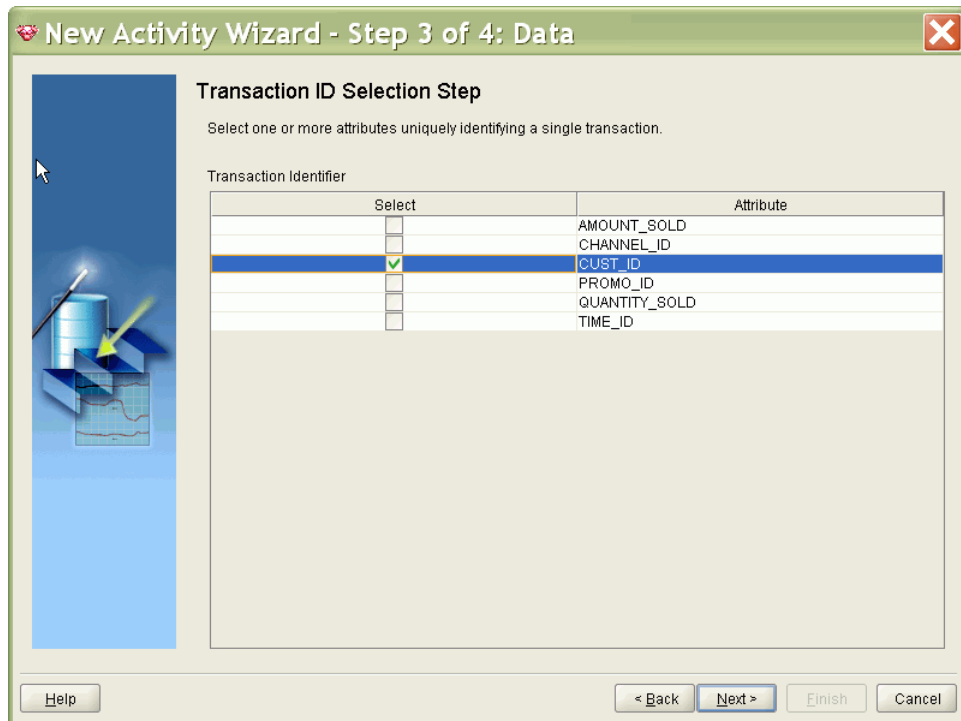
New Activity Wizard - Step 3 of 4: Data

Transaction ID Selection Step

Select one or more attributes uniquely identifying a single transaction.

Transaction Identifier

| Select | Attribute |
|---|---|
| ☐ | AMOUNT_SOLD |
| ☐ | CHANNEL_ID |
| ☑ | CUST_ID |
| ☐ | PROMO_ID |
| ☐ | QUANTITY_SOLD |
| ☐ | TIME_ID |

Help

< Back

Next >

Finish

Cancel